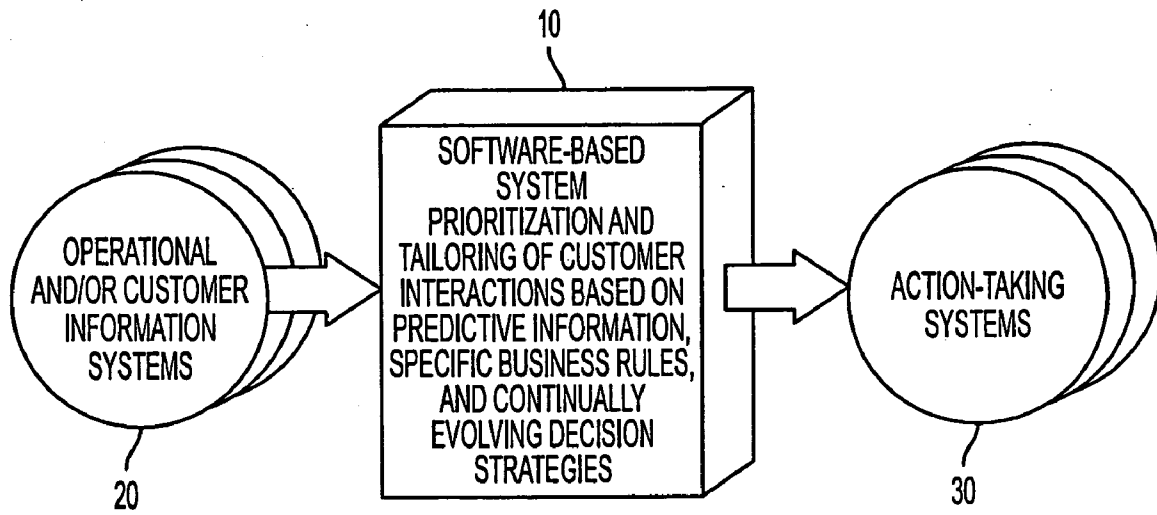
10

OPERATIONAL AND/OR CUSTOMER INFORMATION SYSTEMS

SOFTWARE-BASED SYSTEM PRIORITIZATION AND TAILORING OF CUSTOMER INTERACTIONS BASED ON PREDICTIVE INFORMATION, SPECIFIC BUSINESS RULES, AND CONTINUALLY EVOLVING DECISION STRATEGIES

ACTION-TAKING SYSTEMS

20

30